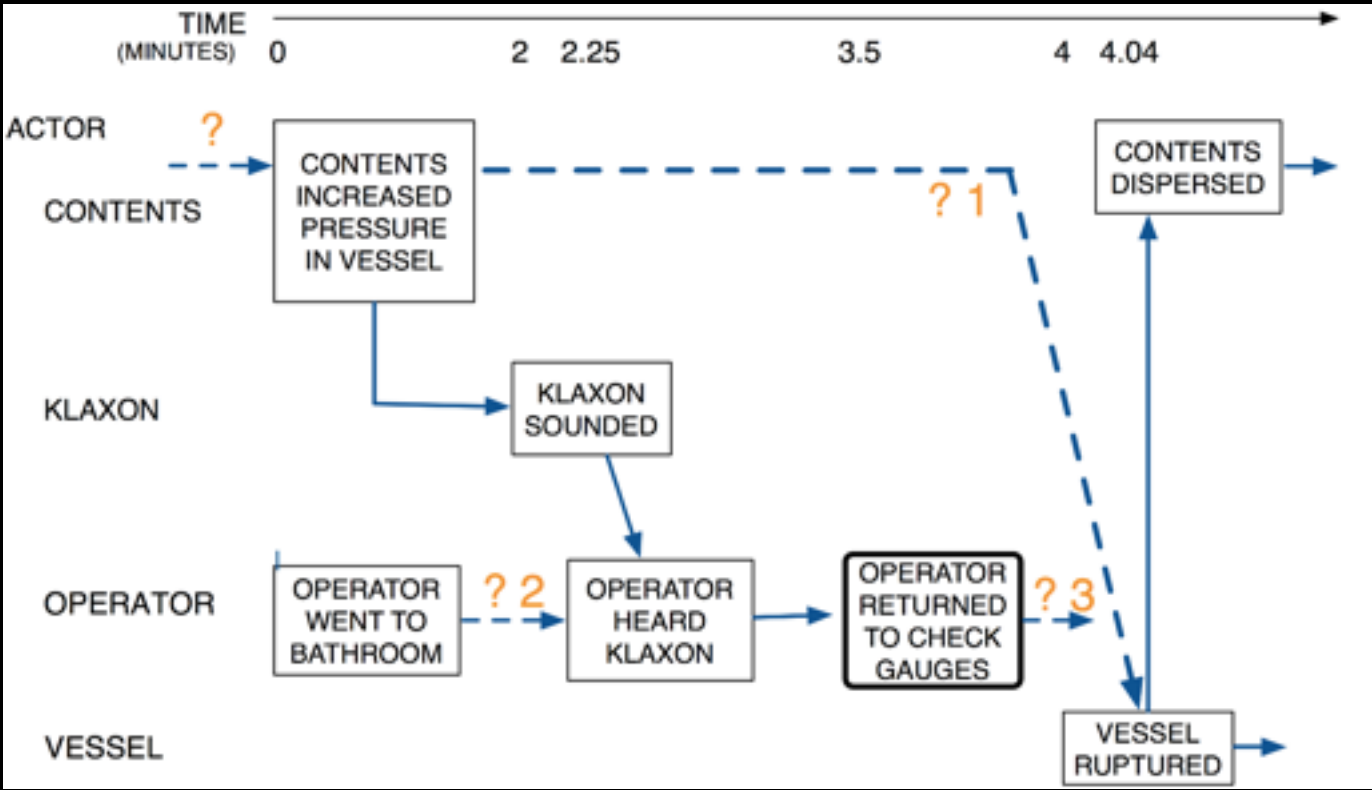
TIME
(MINUTES) 0 2 2.25 3.5 4 4.04

ACTOR
?
CONTENTS
CONTENTS INCREASED PRESSURE IN VESSEL
? 1
CONTENTS DISPERSED

KLAXON
KLAXON SOUNDED

OPERATOR
OPERATOR WENT TO BATHROOM
? 2
OPERATOR HEARD KLAXON
OPERATOR RETURNED TO CHECK GAUGES
? 3

VESSEL
VESSEL RUPTURED